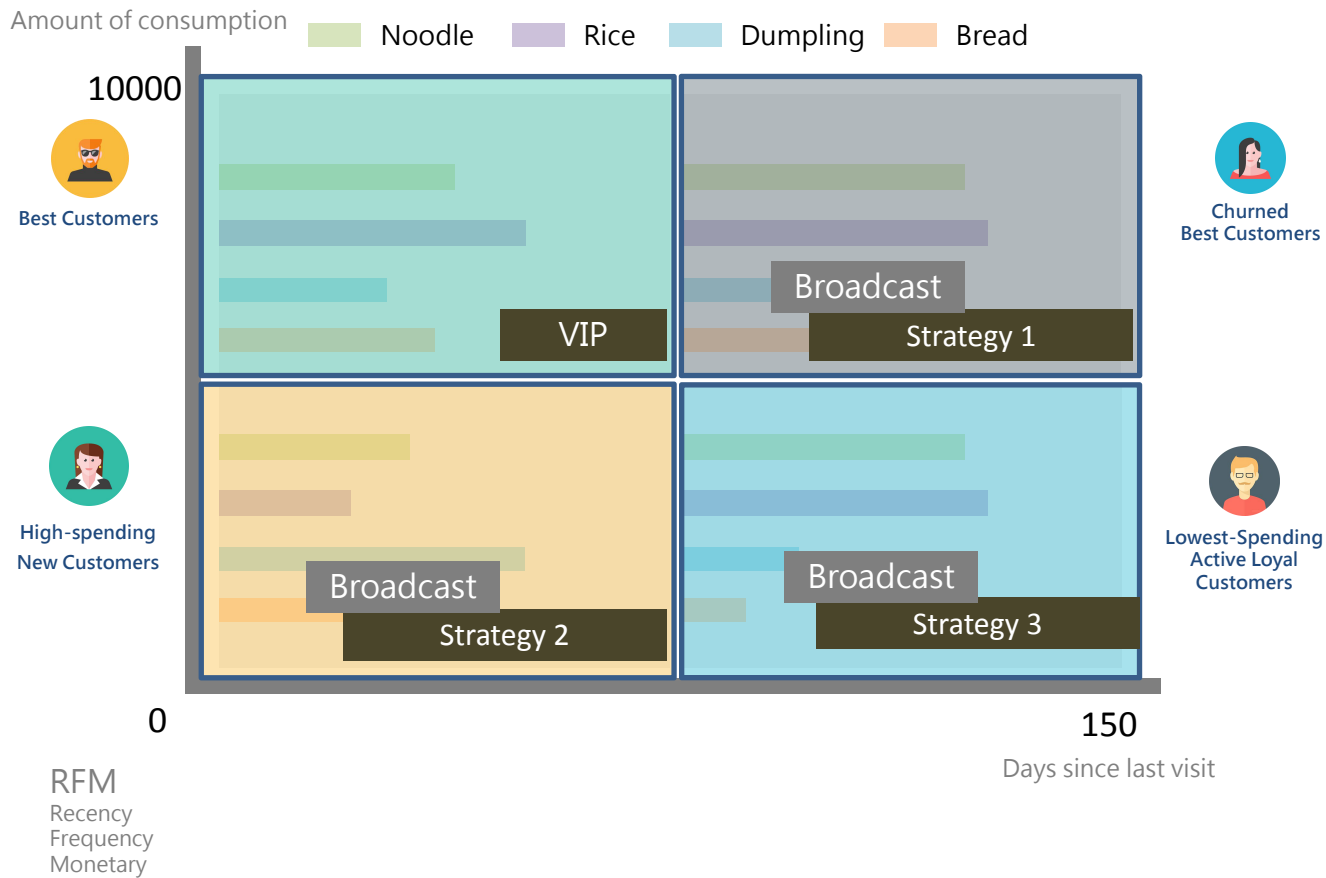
Amount of consumption

Noodle Rice Dumpling Bread

10000

Best Customers

VIP

Broadcast
Strategy 1

Churned Best Customers

High-spending New Customers

Broadcast
Strategy 2

Broadcast
Strategy 3

Lowest-Spending Active Loyal Customers

0

150

Days since last visit

RFM
Recency
Frequency
Monetary